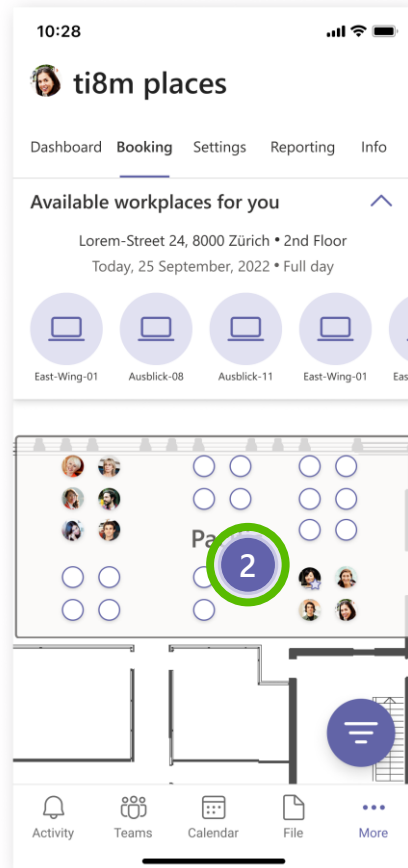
10:28

ti8m places

Dashboard Booking Settings Reporting Info

Available workplaces for you

Lorem-Street 24, 8000 Zürich • 2nd Floor
Today, 25 September, 2022 • Full day

East-Wing-01 Ausblick-08 Ausblick-11 East-Wing-01 Eas

Pa

2

Activity Teams Calendar File More